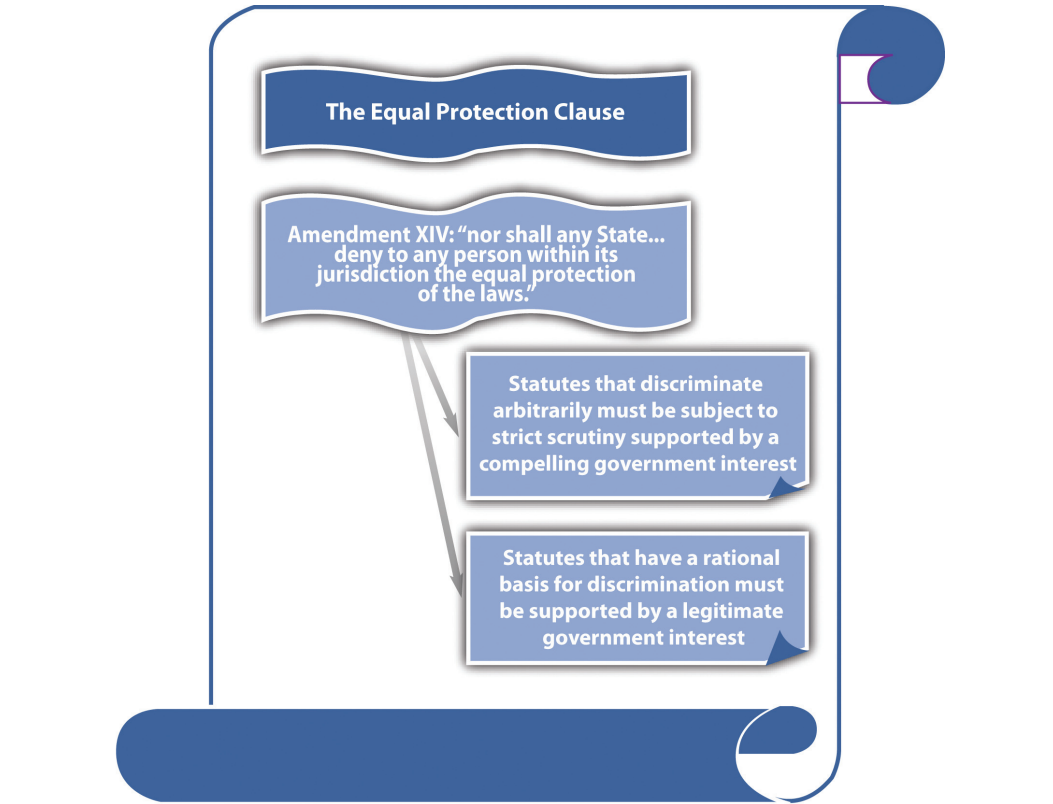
The Equal Protection Clause

Amendment XIV: “nor shall any State... deny to any person within its jurisdiction the equal protection of the laws.”

Statutes that discriminate arbitrarily must be subject to strict scrutiny supported by a compelling government interest

Statutes that have a rational basis for discrimination must be supported by a legitimate government interest